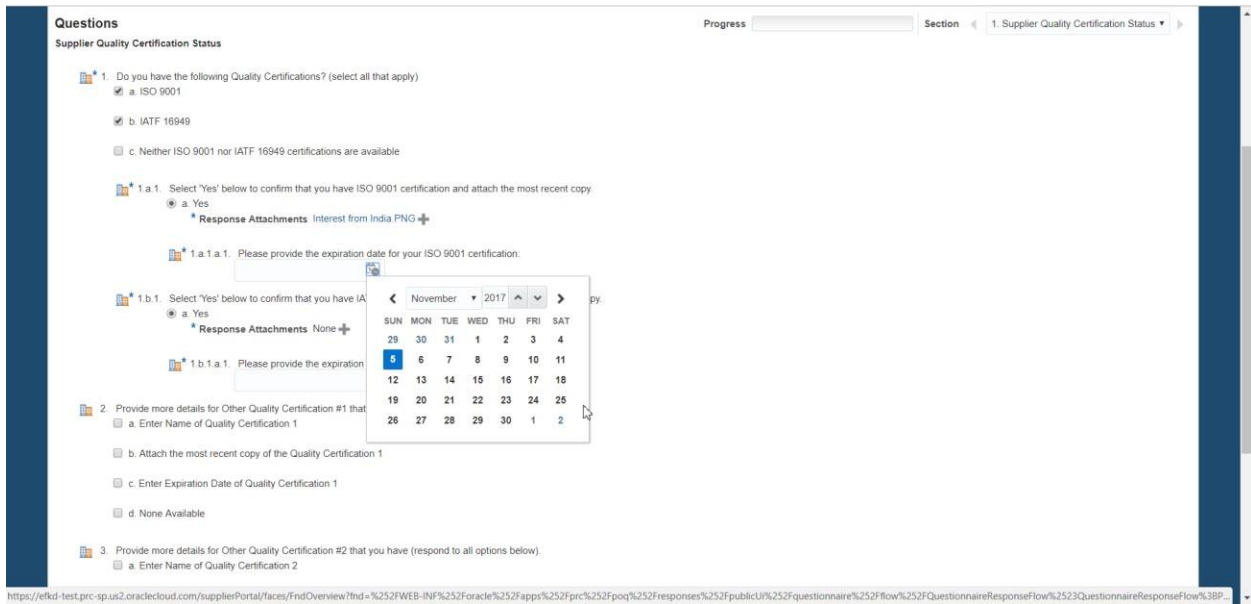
Questions

Supplier Quality Certification Status

Progress

Section 1. Supplier Quality Certification Status ▾

* 1. Do you have the following Quality Certifications? (select all that apply)

a. ISO 9001

b. IATF 16949

c. Neither ISO 9001 nor IATF 16949 certifications are available

* 1.a.1. Select 'Yes' below to confirm that you have ISO 9001 certification and attach the most recent copy.

a. Yes

* Response Attachments Interest from India PNG

* 1.a.1.a.1. Please provide the expiration date for your ISO 9001 certification:

* 1.b.1. Select 'Yes' below to confirm that you have IA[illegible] py.

a. Yes

* Response Attachments None

* 1.b.1.a.1. Please provide the expiration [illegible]

| SUN | MON | TUE | WED | THU | FRI | SAT |
|---|---|---|---|---|---|---|
| 29 | 30 | 31 | 1 | 2 | 3 | 4 |
| 5 | 6 | 7 | 8 | 9 | 10 | 11 |
| 12 | 13 | 14 | 15 | 16 | 17 | 18 |
| 19 | 20 | 21 | 22 | 23 | 24 | 25 |
| 26 | 27 | 28 | 29 | 30 | 1 | 2 |

November 2017

2. Provide more details for Other Quality Certification #1 that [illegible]

a. Enter Name of Quality Certification 1

b. Attach the most recent copy of the Quality Certification 1

c. Enter Expiration Date of Quality Certification 1

d. None Available

3. Provide more details for Other Quality Certification #2 that you have (respond to all options below).

a. Enter Name of Quality Certification 2

https://efkd-test.prc-sp.us2.oraclecloud.com/supplierPortal/faces/FndOverview?fnd=%252FWEB-INF%252Foracle%252Fapps%252Fprc%252Fpoq%252Fresponses%252FpublicUi%252Fquestionnaire%252Fflow%252FQuestionnaireResponseFlow%2523QuestionnaireResponseFlow%3BP...